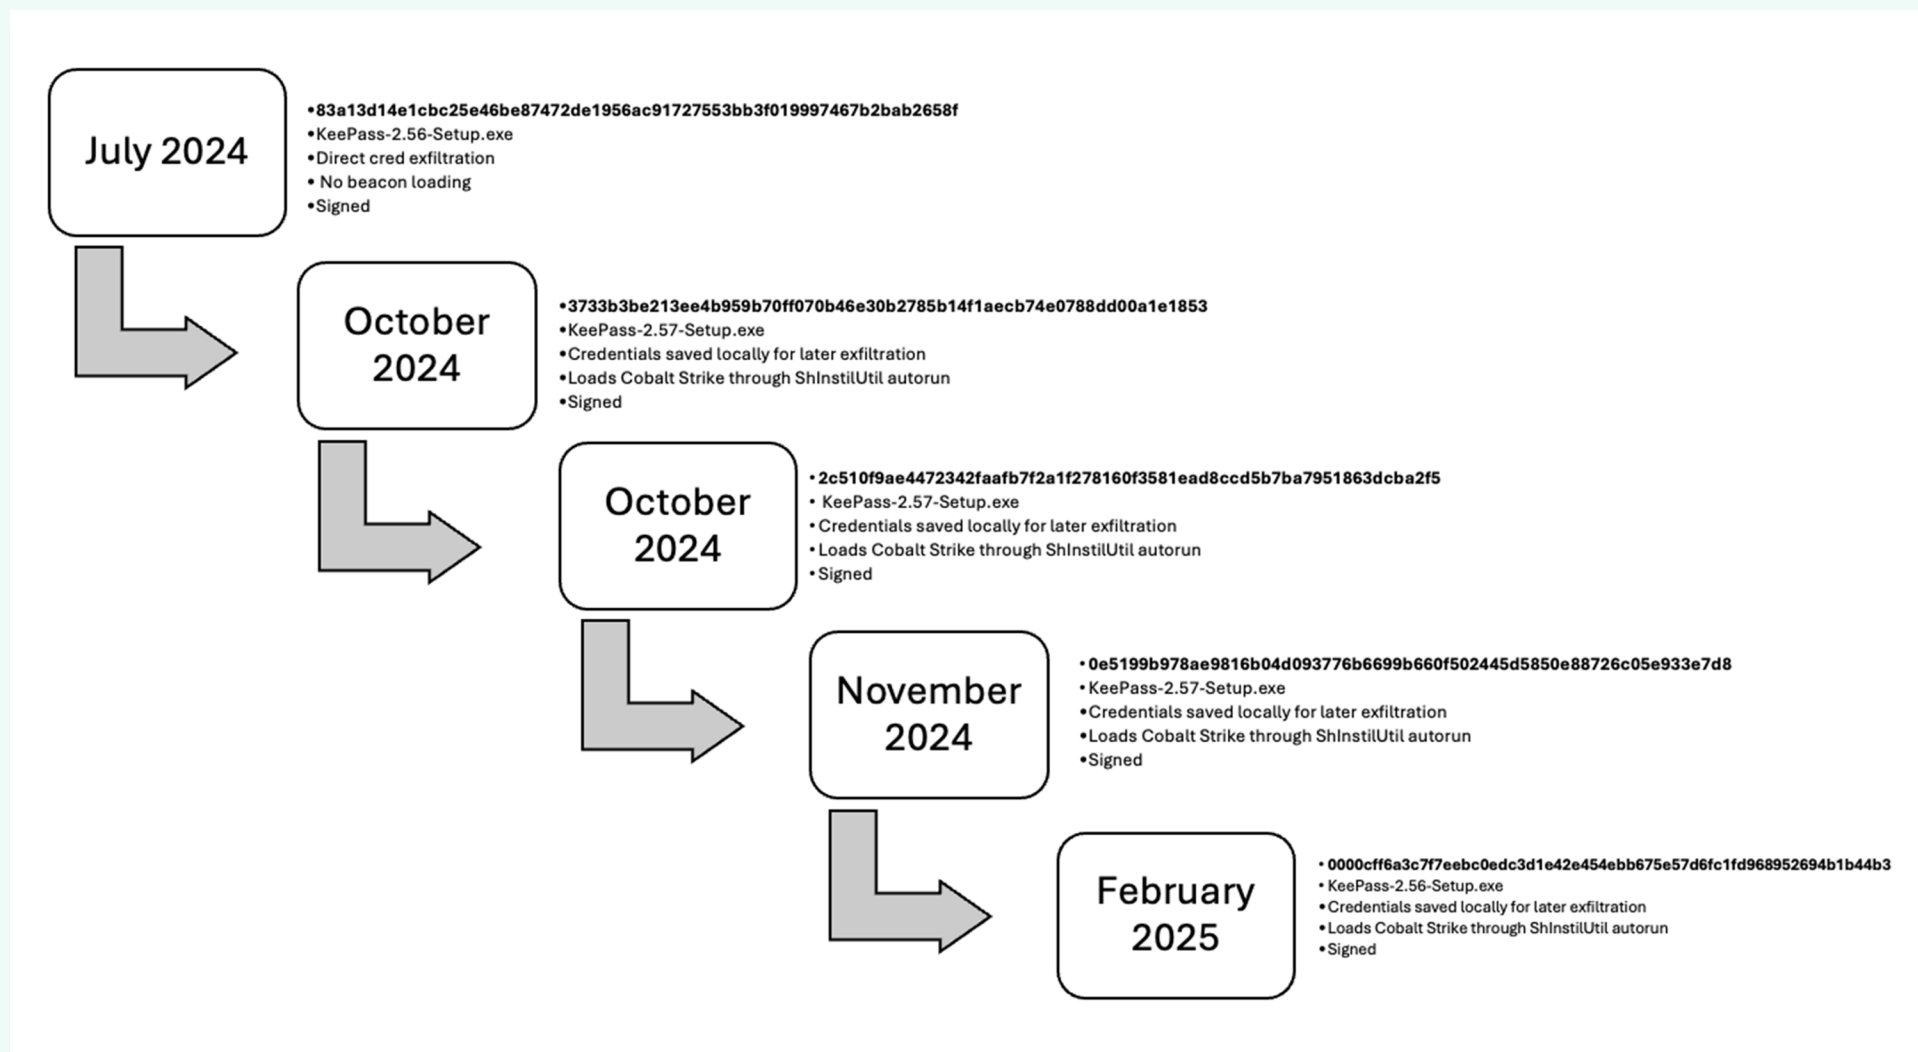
July 2024

•83a13d14e1cbc25e46be87472de1956ac91727553bb3f019997467b2bab2658f
•KeePass-2.56-Setup.exe
•Direct cred exfiltration
• No beacon loading
•Signed

October 2024

•3733b3be213ee4b959b70ff070b46e30b2785b14f1aecb74e0788dd00a1e1853
•KeePass-2.57-Setup.exe
•Credentials saved locally for later exfiltration
•Loads Cobalt Strike through ShInstilUtil autorun
•Signed

October 2024

•2c510f9ae4472342faafb7f2a1f278160f3581ead8ccd5b7ba7951863dcba2f5
• KeePass-2.57-Setup.exe
•Credentials saved locally for later exfiltration
•Loads Cobalt Strike through ShInstilUtil autorun
•Signed

November 2024

•0e5199b978ae9816b04d093776b6699b660f502445d5850e88726c05e933e7d8
•KeePass-2.57-Setup.exe
•Credentials saved locally for later exfiltration
•Loads Cobalt Strike through ShInstilUtil autorun
•Signed

February 2025

•0000cff6a3c7f7eebc0edc3d1e42e454ebb675e57d6fc1fd968952694b1b44b3
•KeePass-2.56-Setup.exe
•Credentials saved locally for later exfiltration
•Loads Cobalt Strike through ShInstilUtil autorun
•Signed